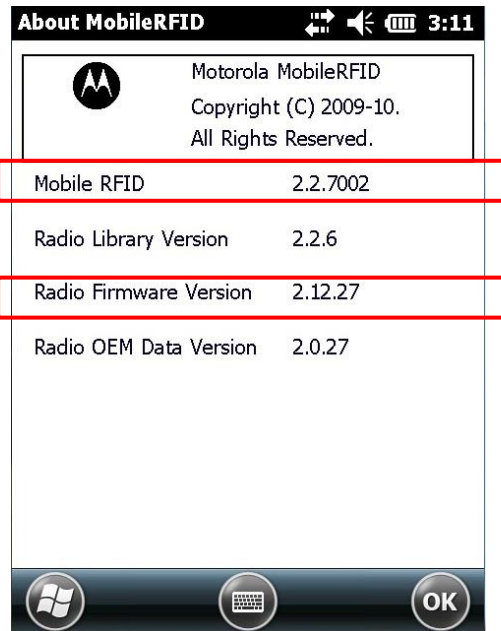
About MobileRFID 3:11

Motorola MobileRFID
Copyright (C) 2009-10.
All Rights Reserved.

| | |
|---|---|
| Mobile RFID | 2.2.7002 |
| Radio Library Version | 2.2.6 |
| Radio Firmware Version | 2.12.27 |
| Radio OEM Data Version | 2.0.27 |

OK